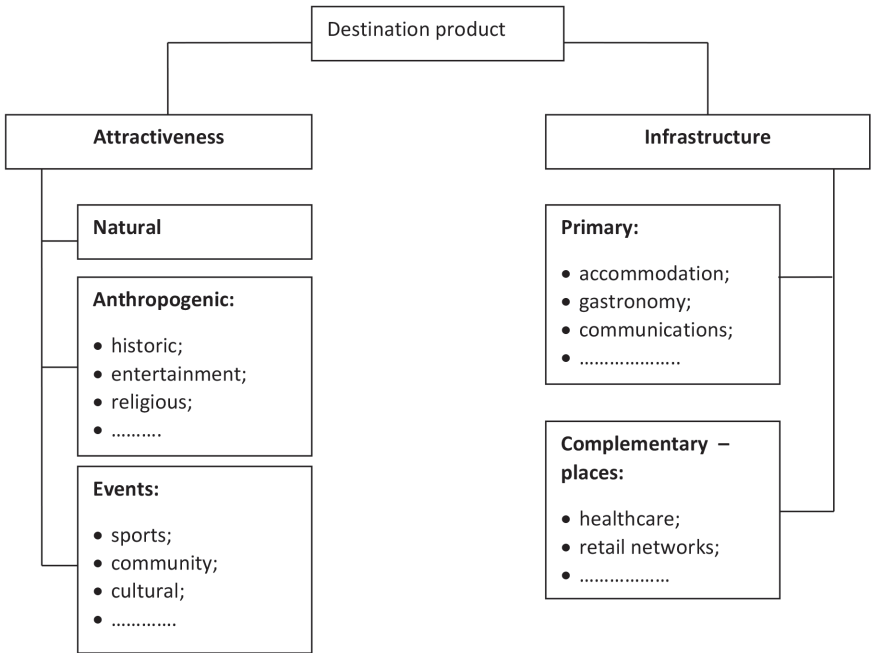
Destination product

Attractiveness

Natural

Anthropogenic:

• historic;
• entertainment;
• religious;
• ……….

Events:

• sports;
• community;
• cultural;
• ………….

Infrastructure

Primary:

• accommodation;
• gastronomy;
• communications;
• ………………..

Complementary – places:

• healthcare;
• retail networks;
• ………………